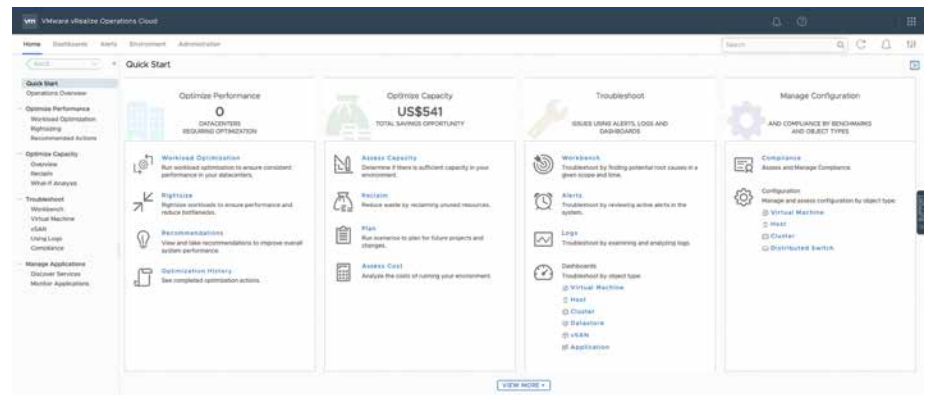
vm VMware vRealize Operations Cloud

Home Dashboards Alerts Environment Administration

Search

Quick Start

Quick Start
Operations Overview
Optimize Performance
Workload Optimization
Rightsizing
Recommended Actions
Optimize Capacity
Overview
Reclaim
What-If Analysis
Troubleshoot
Workbench
Virtual Machine
vSAN
Using Logs
Compliance
Manage Applications
Discover Services
Monitor Applications

Optimize Performance
0
DATACENTERS REQUIRING OPTIMIZATION

Workload Optimization
Run workload optimization to ensure consistent performance in your datacenters.

Rightsize
Rightsize workloads to ensure performance and reduce bottlenecks.

Recommendations
View and take recommendations to improve overall system performance.

Optimization History
See completed optimization actions.

Optimize Capacity
US$541
TOTAL SAVINGS OPPORTUNITY

Assess Capacity
Determine if there is sufficient capacity in your environment.

Reclaim
Reduce waste by reclaiming unused resources.

Plan
Run scenarios to plan for future projects and changes.

Assess Cost
Analyze the costs of running your environment.

Troubleshoot
ISSUES USING ALERTS, LOGS AND DASHBOARDS

Workbench
Troubleshoot by finding potential root causes in a given scope and time.

Alerts
Troubleshoot by reviewing active alerts in the system.

Logs
Troubleshoot by examining and analyzing logs.

Dashboards
Troubleshoot by object type:
Virtual Machine
Host
Cluster
Datastore
vSAN
Application

Manage Configuration
AND COMPLIANCE BY BENCHMARKS AND OBJECT TYPES

Compliance
Assess and Manage Compliance

Configuration
Manage and assess configuration by object type:
Virtual Machine
Host
Cluster
Distributed Switch

VIEW MORE